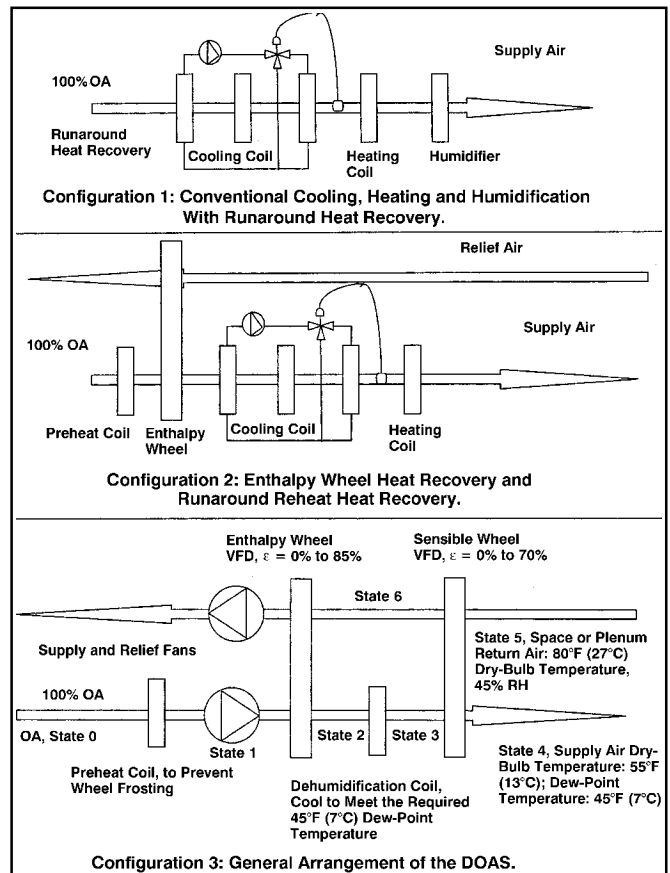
Supply Air

100% OA

Runaround Heat Recovery

Cooling Coil

Heating Coil

Humidifier

Configuration 1: Conventional Cooling, Heating and Humidification With Runaround Heat Recovery.

Relief Air

Supply Air

100% OA

Preheat Coil

Enthalpy Wheel

Cooling Coil

Heating Coil

Configuration 2: Enthalpy Wheel Heat Recovery and Runaround Reheat Heat Recovery.

Enthalpy Wheel VFD, $\varepsilon$ = 0% to 85%

Sensible Wheel VFD, $\varepsilon$ = 0% to 70%

State 6

Supply and Relief Fans

State 5, Space or Plenum Return Air: 80°F (27°C) Dry-Bulb Temperature, 45% RH

100% OA

OA, State 0

State 1

State 2

State 3

State 4, Supply Air Dry-Bulb Temperature: 55°F (13°C); Dew-Point Temperature: 45°F (7°C)

Preheat Coil, to Prevent Wheel Frosting

Dehumidification Coil, Cool to Meet the Required 45°F (7°C) Dew-Point Temperature

Configuration 3: General Arrangement of the DOAS.